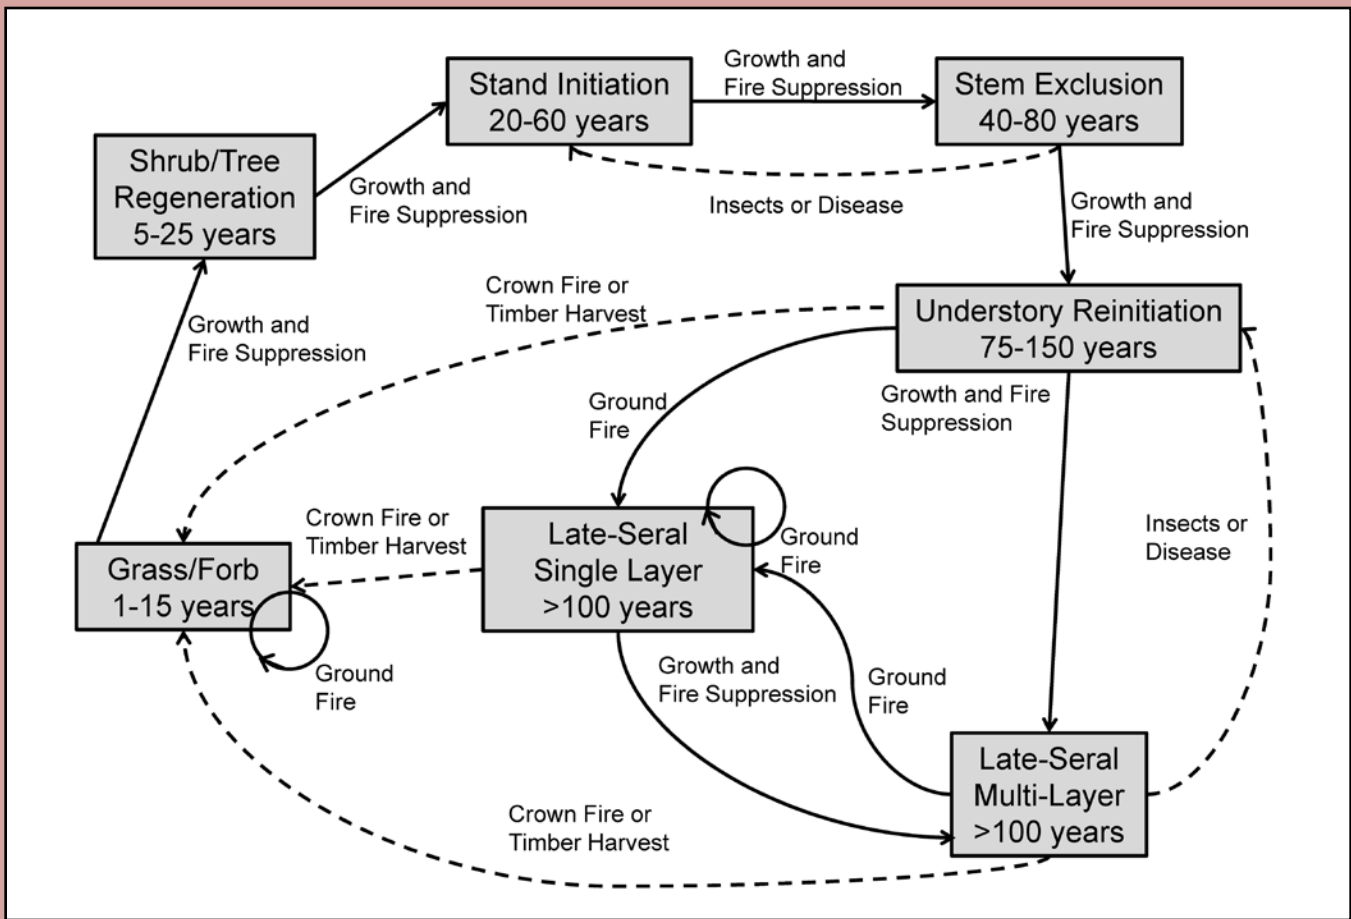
Stand Initiation
20-60 years

Growth and
Fire Suppression

Stem Exclusion
40-80 years

Shrub/Tree
Regeneration
5-25 years

Growth and
Fire Suppression

Insects or Disease

Growth and
Fire Suppression

Crown Fire or
Timber Harvest

Understory Reinitiation
75-150 years

Growth and
Fire Suppression

Ground
Fire

Growth and Fire
Suppression

Crown Fire or
Timber Harvest

Late-Seral
Single Layer
>100 years

Ground
Fire

Insects or
Disease

Grass/Forb
1-15 years

Ground
Fire

Growth and
Fire Suppression

Ground
Fire

Late-Seral
Multi-Layer
>100 years

Crown Fire or
Timber Harvest